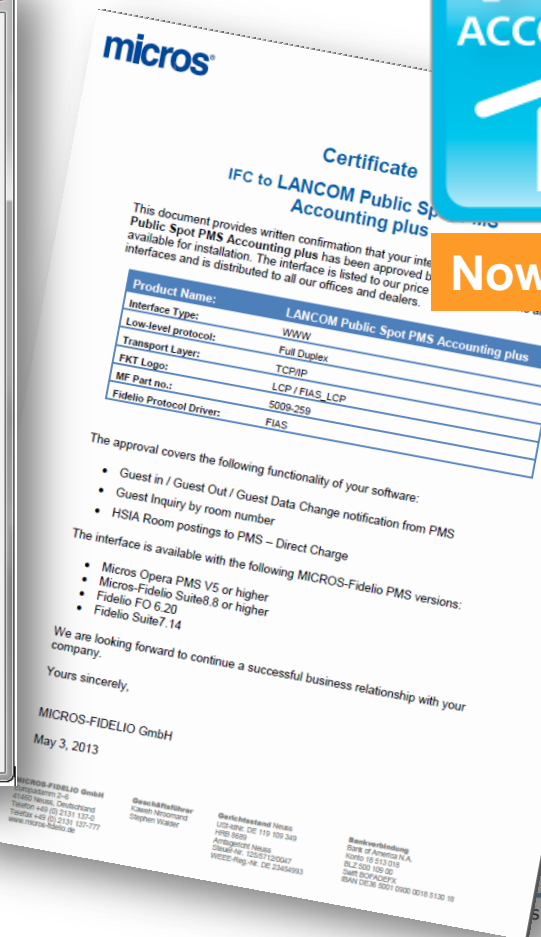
micros

ACC

Certificate
IFC to LANCOM Public Sp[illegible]
Accounting plus

This document provides written confirmation that your inte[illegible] Public Spot PMS Accounting plus has been approved b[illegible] available for installation. The interface is listed to our price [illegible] interfaces and is distributed to all our offices and dealers.

Now

| Product Name: | LANCOM Public Spot PMS Accounting plus |
|---|---|
| Interface Type: | WWW |
| Low-level protocol: | Full Duplex |
| Transport Layer: | TCP/IP |
| FKT Logo: | LCP / FIAS_LCP |
| MF Part no.: | 5009-259 |
| Fidelio Protocol Driver: | FIAS |

The approval covers the following functionality of your software:

- Guest in / Guest Out / Guest Data Change notification from PMS
- Guest Inquiry by room number
- HSIA Room postings to PMS – Direct Charge

The interface is available with the following MICROS-Fidelio PMS versions:

- Micros Opera PMS V5 or higher
- Micros-Fidelio Suite8.8 or higher
- Fidelio FO 6.20
- Fidelio Suite7.14

We are looking forward to continue a successful business relationship with your company.

Yours sincerely,

MICROS-FIDELIO GmbH

May 3, 2013

MICROS-FIDELIO GmbH
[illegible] 2-4
41460 Neuss, Deutschland
Telefon +49 (0) 2131 137-0
Telefax +49 (0) 2131 137-777
www.micros-fidelio.de

Geschäftsführer
Kaesh Nirooman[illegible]
Stephen Walder

Gerichtsstand Neuss
USt-IdNr. DE 119 109 349
HRB 8689
Amtsgericht Neuss
Steuer-Nr. 125/5712/0047
WEEE-Reg.-Nr. DE 23454993

Bankverbindung
Bank of America N.A.
Konto 18 513 018
BLZ 500 109 00
Swift BOFADEFX
IBAN DE36 5001 0900 0018 5130 18